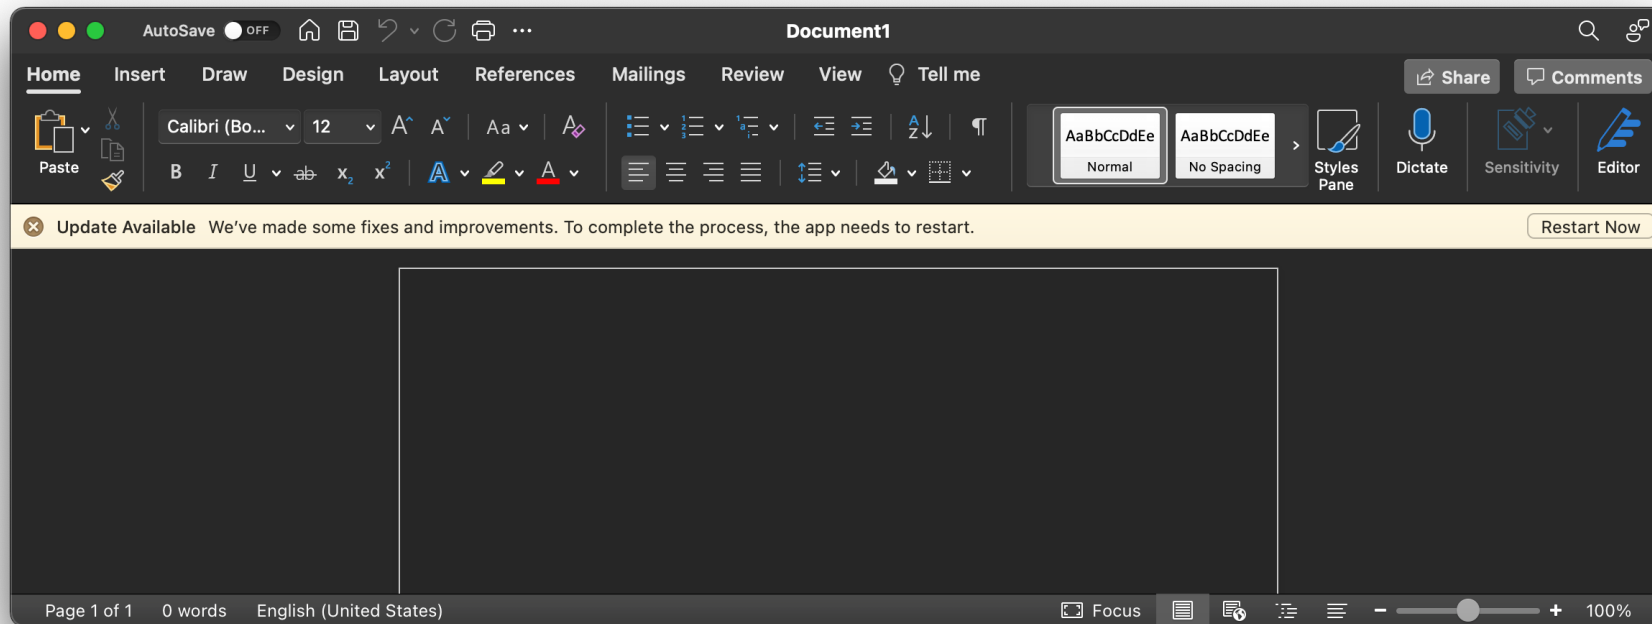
AutoSave OFF

Document1

Home Insert Draw Design Layout References Mailings Review View Tell me

Share Comments

Paste

Calibri (Bo... 12

Aa

B I U ab $x_2$ $x^2$

AaBbCcDdEe Normal

AaBbCcDdEe No Spacing

Styles Pane

Dictate

Sensitivity

Editor

Update Available We've made some fixes and improvements. To complete the process, the app needs to restart.

Restart Now

Page 1 of 1 0 words English (United States)

Focus

100%